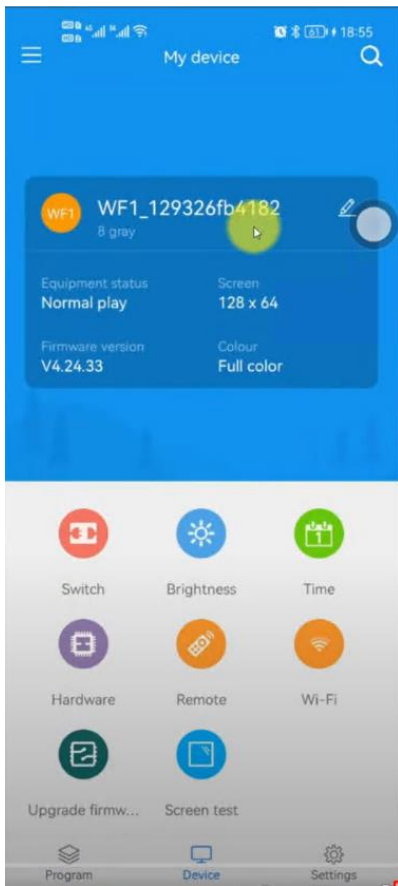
18:55

My device

WF1 WF1_129326fb4182
8 gray

Equipment status
Normal play

Screen
128 x 64

Firmware version
V4.24.33

Colour
Full color

Switch
Brightness
Time

Hardware
Remote
Wi-Fi

Upgrade firmw...
Screen test

Program
Device
Settings